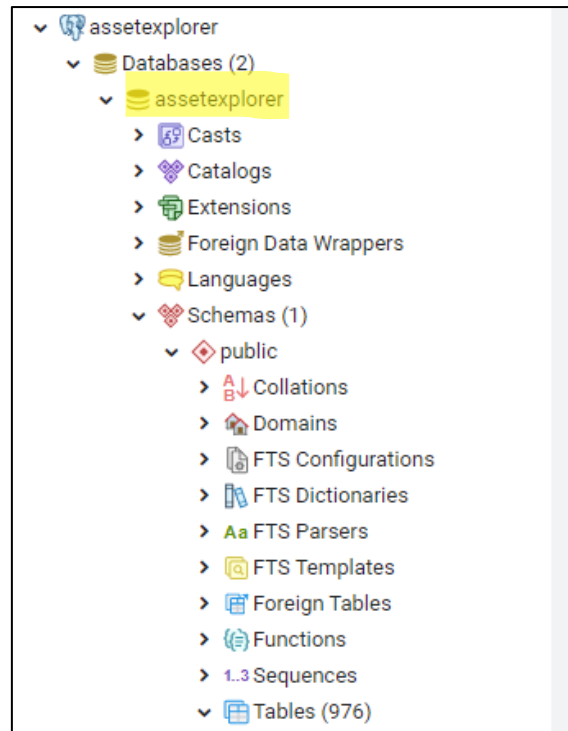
assetexplorer
Databases (2)
assetexplorer
Casts
Catalogs
Extensions
Foreign Data Wrappers
Languages
Schemas (1)
public
A
B
Collations
Domains
FTS Configurations
FTS Dictionaries
Aa FTS Parsers
FTS Templates
Foreign Tables
Functions
1..3 Sequences
Tables (976)